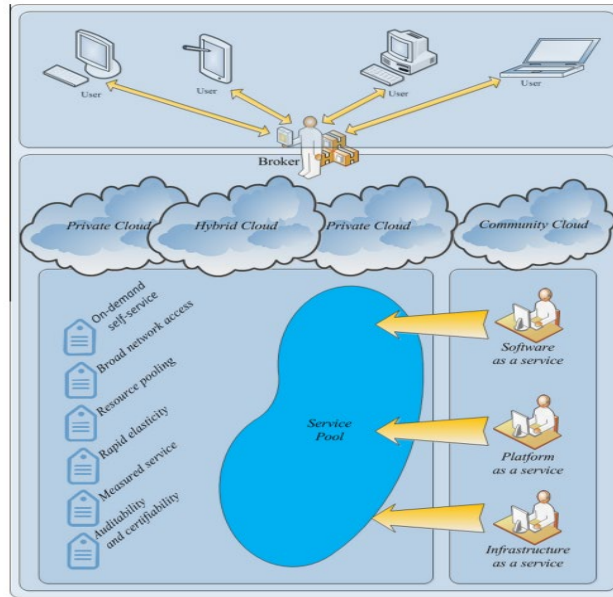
User
User
User
User
Broker

Private Cloud
Hybrid Cloud
Private Cloud
Community Cloud

On-demand self-service
Broad network access
Resource pooling
Rapid elasticity
Measured service
Auditability and certifiability

Service Pool

Software as a service
Platform as a service
Infrastructure as a service